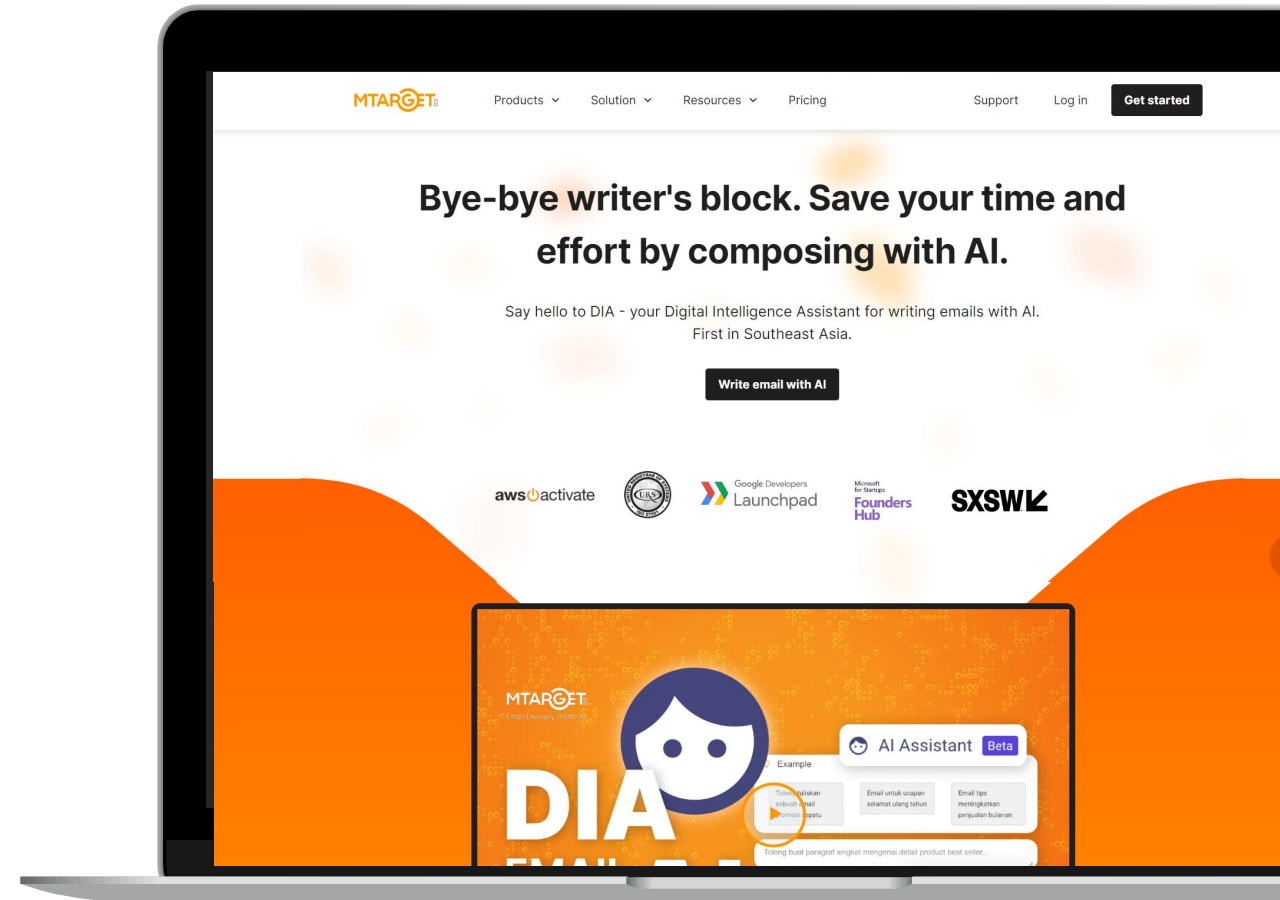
MTARGET

Products Solution Resources Pricing Support Log in Get started

Bye-bye writer's block. Save your time and effort by composing with AI.

Say hello to DIA - your Digital Intelligence Assistant for writing emails with AI. First in Southeast Asia.

Write email with AI

aws activate

Google Developers Launchpad

Microsoft for Startups Founders Hub

SXSW

MTARGET
Email Delivery Platform

AI Assistant Beta

Example

Tolong tuliskan sebuah email promosi sepatu

Email untuk ucapan selamat ulang tahun

Email tips meningkatkan penjualan bulanan

DIA

Tolong buat paragraf singkat mengenai detail product best seller...